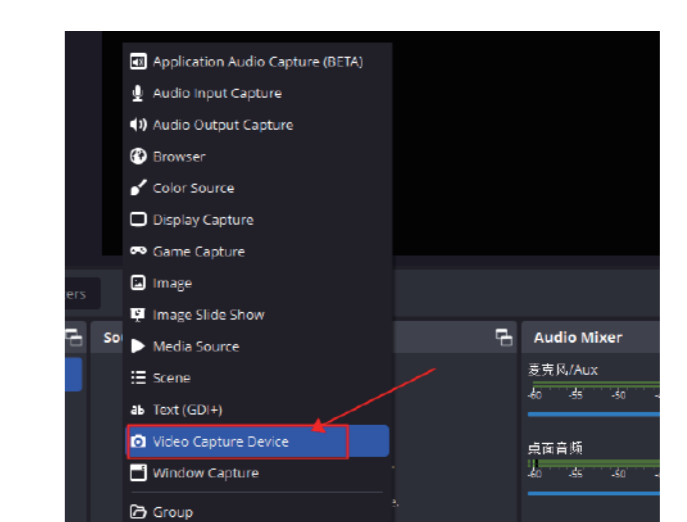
Application Audio Capture (BETA)
Audio Input Capture
Audio Output Capture
Browser
Color Source
Display Capture
Game Capture
Image
Image Slide Show
Media Source
Scene
Text (GDI+)
Video Capture Device
Window Capture
Group

ers

So

Audio Mixer
麦克风/Aux
-60 -55 -50 -4
桌面音频
-60 -55 -50 -4